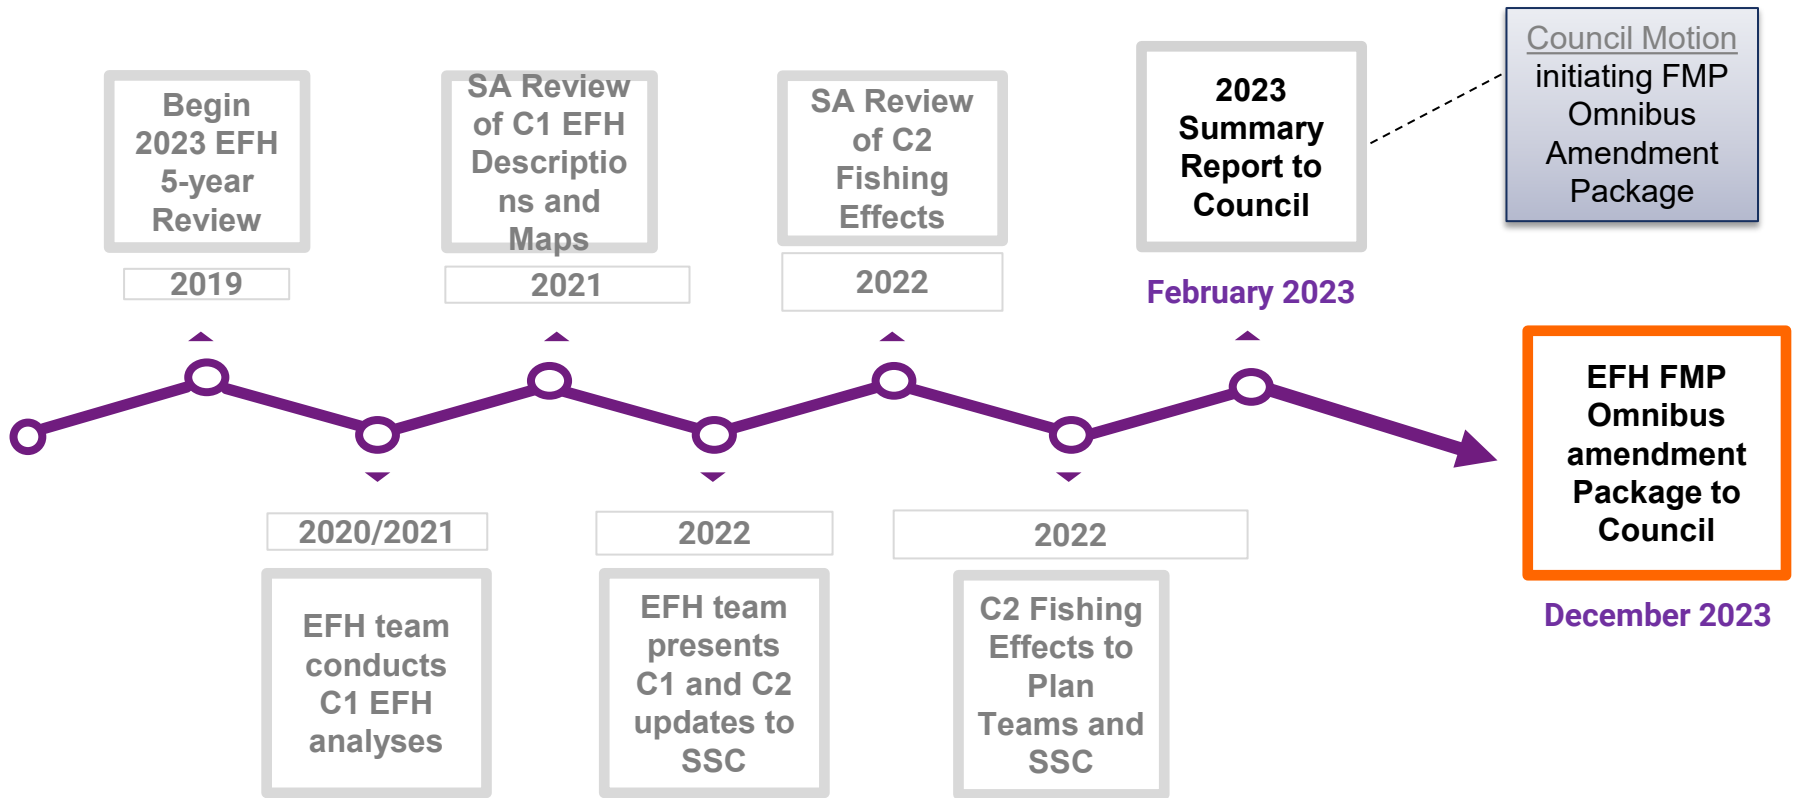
Begin 2023 EFH 5-year Review

2019

SA Review of C1 EFH Descriptions and Maps

2021

SA Review of C2 Fishing Effects

2022

2023 Summary Report to Council

February 2023

Council Motion initiating FMP Omnibus Amendment Package

2020/2021

EFH team conducts C1 EFH analyses

2022

EFH team presents C1 and C2 updates to SSC

2022

C2 Fishing Effects to Plan Teams and SSC

EFH FMP Omnibus amendment Package to Council

December 2023